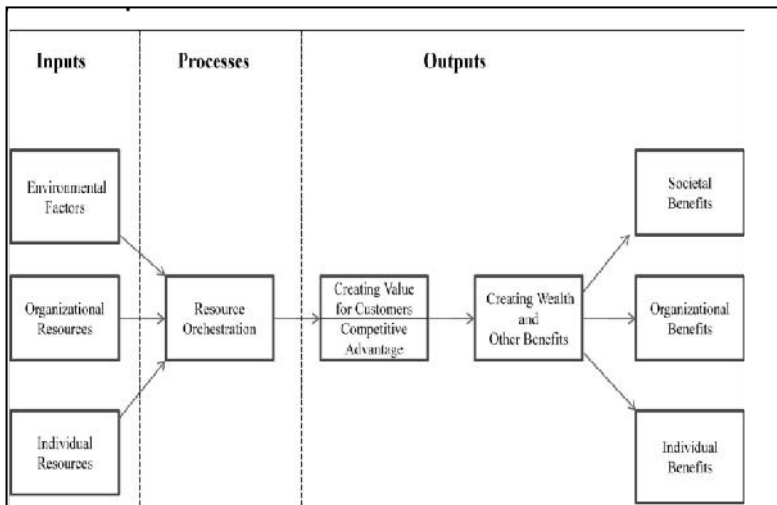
Inputs

Processes

Outputs

Environmental Factors

Organizational Resources

Individual Resources

Resource Orchestration

Creating Value for Customers

Competitive Advantage

Creating Wealth and Other Benefits

Societal Benefits

Organizational Benefits

Individual Benefits